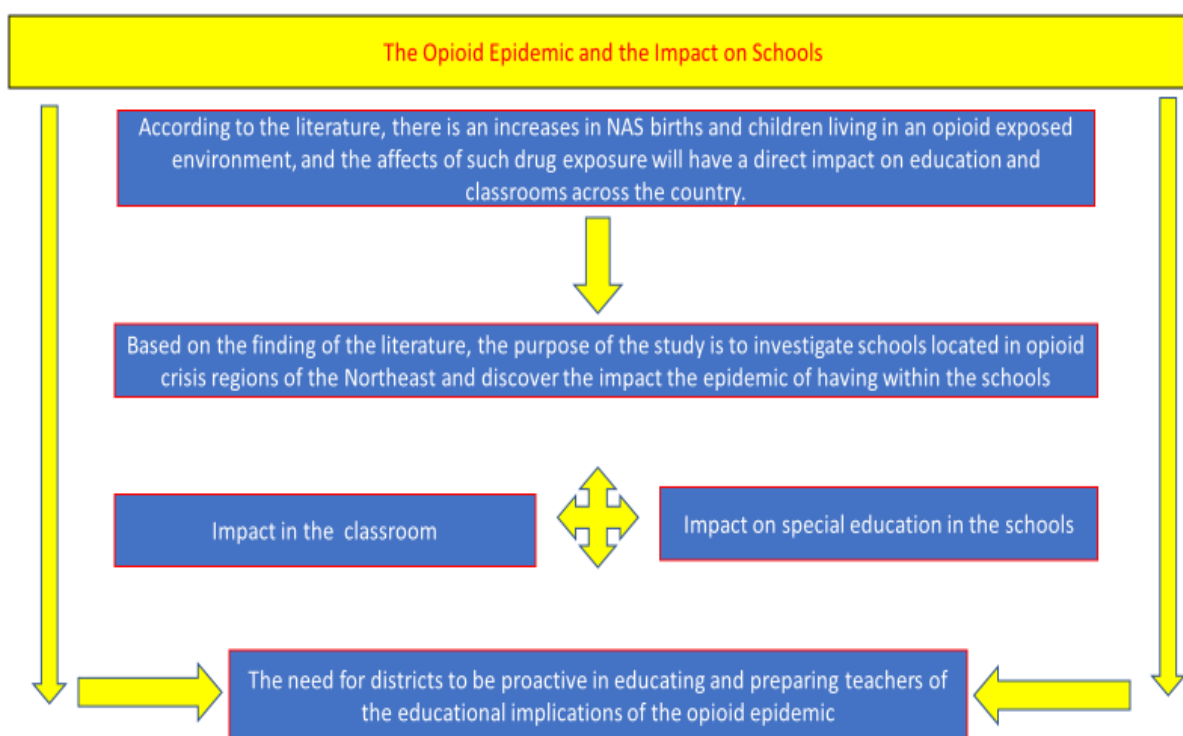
The Opioid Epidemic and the Impact on Schools

According to the literature, there is an increases in NAS births and children living in an opioid exposed environment, and the affects of such drug exposure will have a direct impact on education and classrooms across the country.

Based on the finding of the literature, the purpose of the study is to investigate schools located in opioid crisis regions of the Northeast and discover the impact the epidemic of having within the schools

Impact in the classroom

Impact on special education in the schools

The need for districts to be proactive in educating and preparing teachers of the educational implications of the opioid epidemic